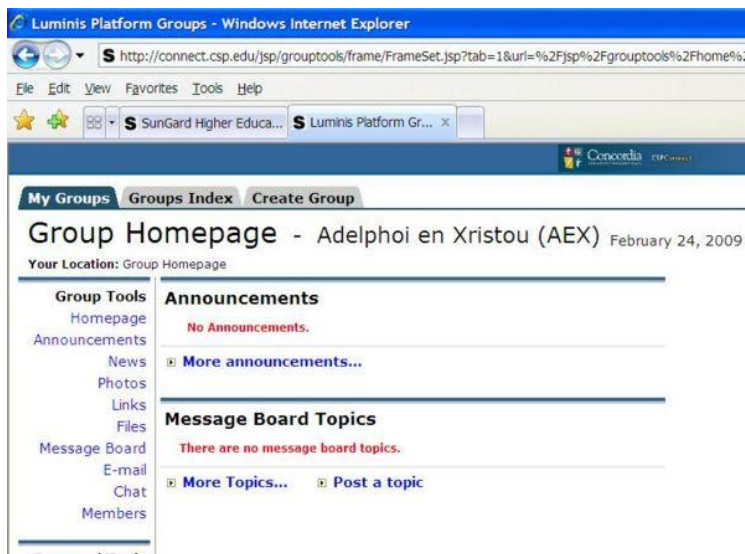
Luminis Platform Groups - Windows Internet Explorer

http://connect.csp.edu/jsp/grouptools/frame/FrameSet.jsp?tab=1&url=%2Fjsp%2Fgrouptools%2Fhome%2

File Edit View Favorites Tools Help

SunGard Higher Educa... | Luminis Platform Gr... ×

Concordia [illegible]

My Groups | Groups Index | Create Group

Group Homepage - Adelphoi en Xristou (AEX) February 24, 2009

Your Location: Group Homepage

Group Tools
Homepage
Announcements
News
Photos
Links
Files
Message Board
E-mail
Chat
Members

Announcements

No Announcements.

More announcements...

Message Board Topics

There are no message board topics.

More Topics... Post a topic